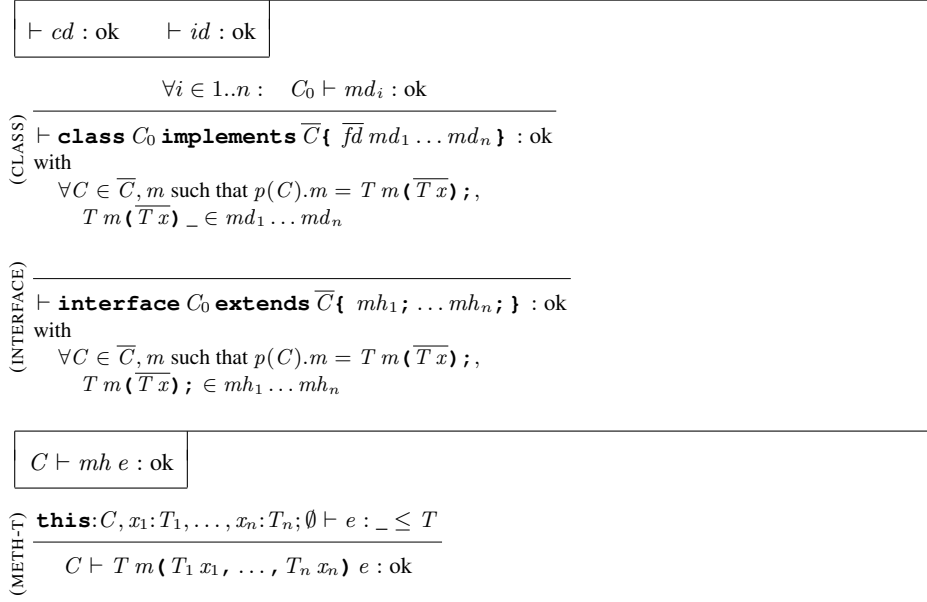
$\vdash cd : \text{ok} \qquad \vdash id : \text{ok}$

(CLASS)
$\frac{\forall i \in 1..n : \quad C_0 \vdash md_i : \text{ok}}{\vdash \texttt{class } C_0 \texttt{ implements } \overline{C}\texttt{\{ } \overline{fd}\, md_1 \ldots md_n \texttt{ \}} : \text{ok}}$
with
$\forall C \in \overline{C}, m$ such that $p(C).m = T\, m\texttt{(}\overline{T\, x}\texttt{);}$,
$T\, m\texttt{(}\overline{T\, x}\texttt{)}\ \_ \in md_1 \ldots md_n$

(INTERFACE)
$\frac{}{\vdash \texttt{interface } C_0 \texttt{ extends } \overline{C}\texttt{\{ } mh_1\texttt{;} \ldots mh_n\texttt{; \}} : \text{ok}}$
with
$\forall C \in \overline{C}, m$ such that $p(C).m = T\, m\texttt{(}\overline{T\, x}\texttt{);}$,
$T\, m\texttt{(}\overline{T\, x}\texttt{);} \in mh_1 \ldots mh_n$

$C \vdash mh\ e : \text{ok}$

(METH-T)
$\frac{\texttt{this}{:}C, x_1{:}T_1, \ldots, x_n{:}T_n; \emptyset \vdash e : \_ \leq T}{C \vdash T\, m\texttt{(}T_1\, x_1\texttt{,} \ldots\texttt{,} T_n\, x_n\texttt{)}\ e : \text{ok}}$